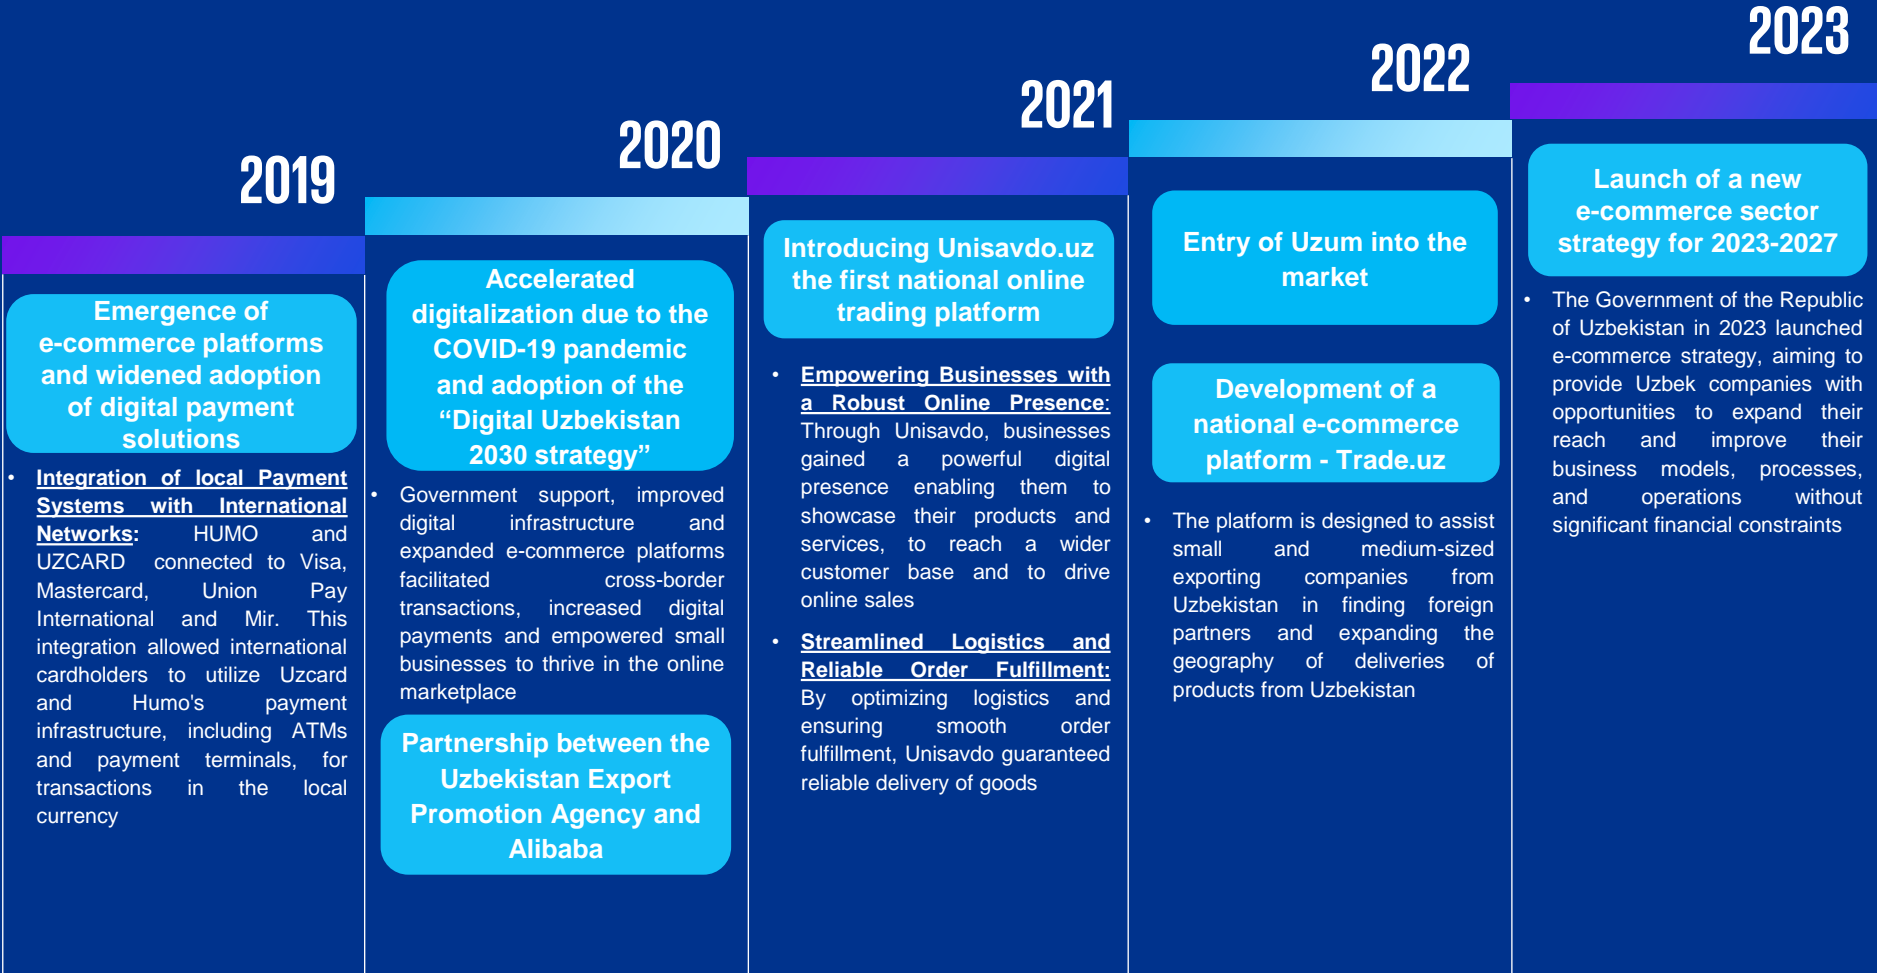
2019

Emergence of e-commerce platforms and widened adoption of digital payment solutions

• Integration of local Payment Systems with International Networks: HUMO and UZCARD connected to Visa, Mastercard, Union Pay International and Mir. This integration allowed international cardholders to utilize Uzcard and Humo's payment infrastructure, including ATMs and payment terminals, for transactions in the local currency

2020

Accelerated digitalization due to the COVID-19 pandemic and adoption of the “Digital Uzbekistan 2030 strategy”

• Government support, improved digital infrastructure and expanded e-commerce platforms facilitated cross-border transactions, increased digital payments and empowered small businesses to thrive in the online marketplace

Partnership between the Uzbekistan Export Promotion Agency and Alibaba

2021

Introducing Unisavdo.uz the first national online trading platform

• Empowering Businesses with a Robust Online Presence: Through Unisavdo, businesses gained a powerful digital presence enabling them to showcase their products and services, to reach a wider customer base and to drive online sales

• Streamlined Logistics and Reliable Order Fulfillment: By optimizing logistics and ensuring smooth order fulfillment, Unisavdo guaranteed reliable delivery of goods

2022

Entry of Uzum into the market

Development of a national e-commerce platform - Trade.uz

• The platform is designed to assist small and medium-sized exporting companies from Uzbekistan in finding foreign partners and expanding the geography of deliveries of products from Uzbekistan

2023

Launch of a new e-commerce sector strategy for 2023-2027

• The Government of the Republic of Uzbekistan in 2023 launched e-commerce strategy, aiming to provide Uzbek companies with opportunities to expand their reach and improve their business models, processes, and operations without significant financial constraints